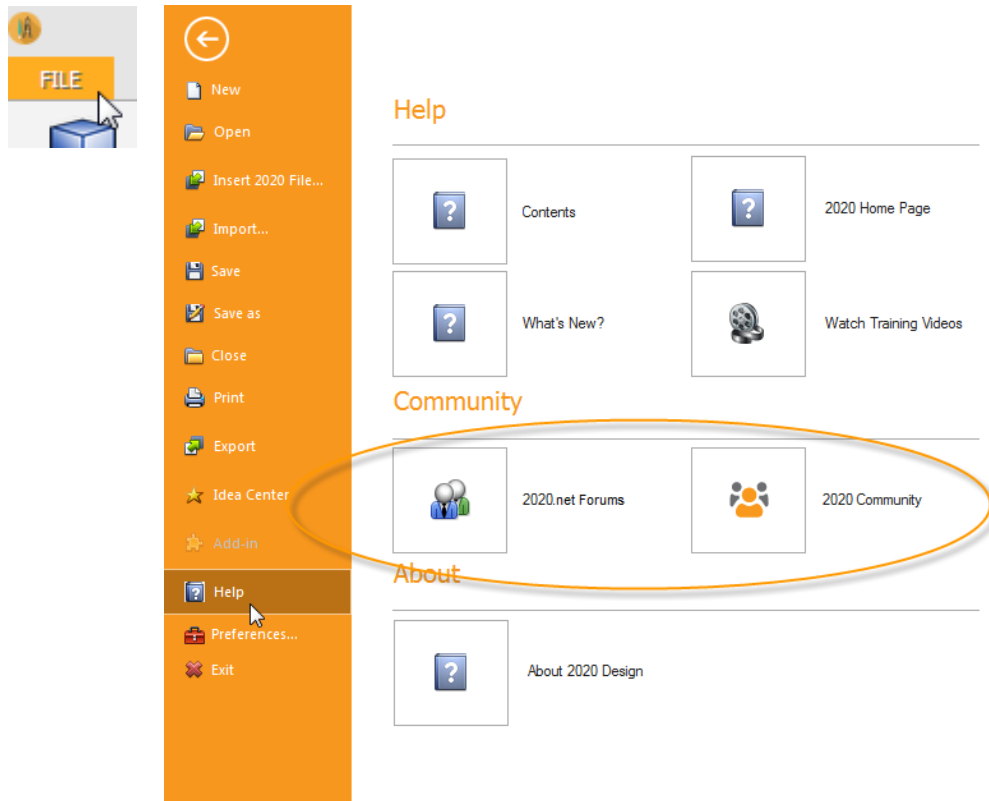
FILE

New
Open
Insert 2020 File...
Import...
Save
Save as
Close
Print
Export
Idea Center
Add-in
Help
Preferences...
Exit

Help

Contents
2020 Home Page
What's New?
Watch Training Videos

Community

2020.net Forums
2020 Community

About

About 2020 Design